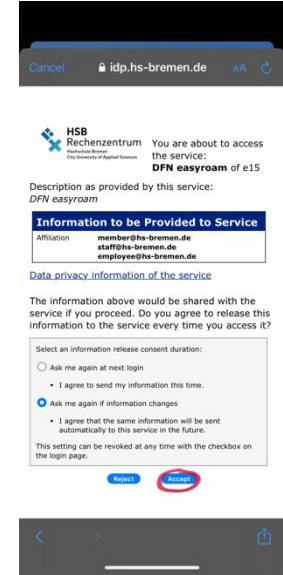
Cancel idp.hs-bremen.de AA

HSB Rechenzentrum Hochschule Bremen City University of Applied Sciences

You are about to access the service: DFN easyroam of e15

Description as provided by this service: DFN easyroam

Information to be Provided to Service

| Affiliation | member@hs-bremen.de staff@hs-bremen.de employee@hs-bremen.de |
|---|---|

Data privacy information of the service

The information above would be shared with the service if you proceed. Do you agree to release this information to the service every time you access it?

Select an information release consent duration:

Ask me again at next login

• I agree to send my information this time.

Ask me again if information changes

• I agree that the same information will be sent automatically to this service in the future.

This setting can be revoked at any time with the checkbox on the login page.

Reject Accept